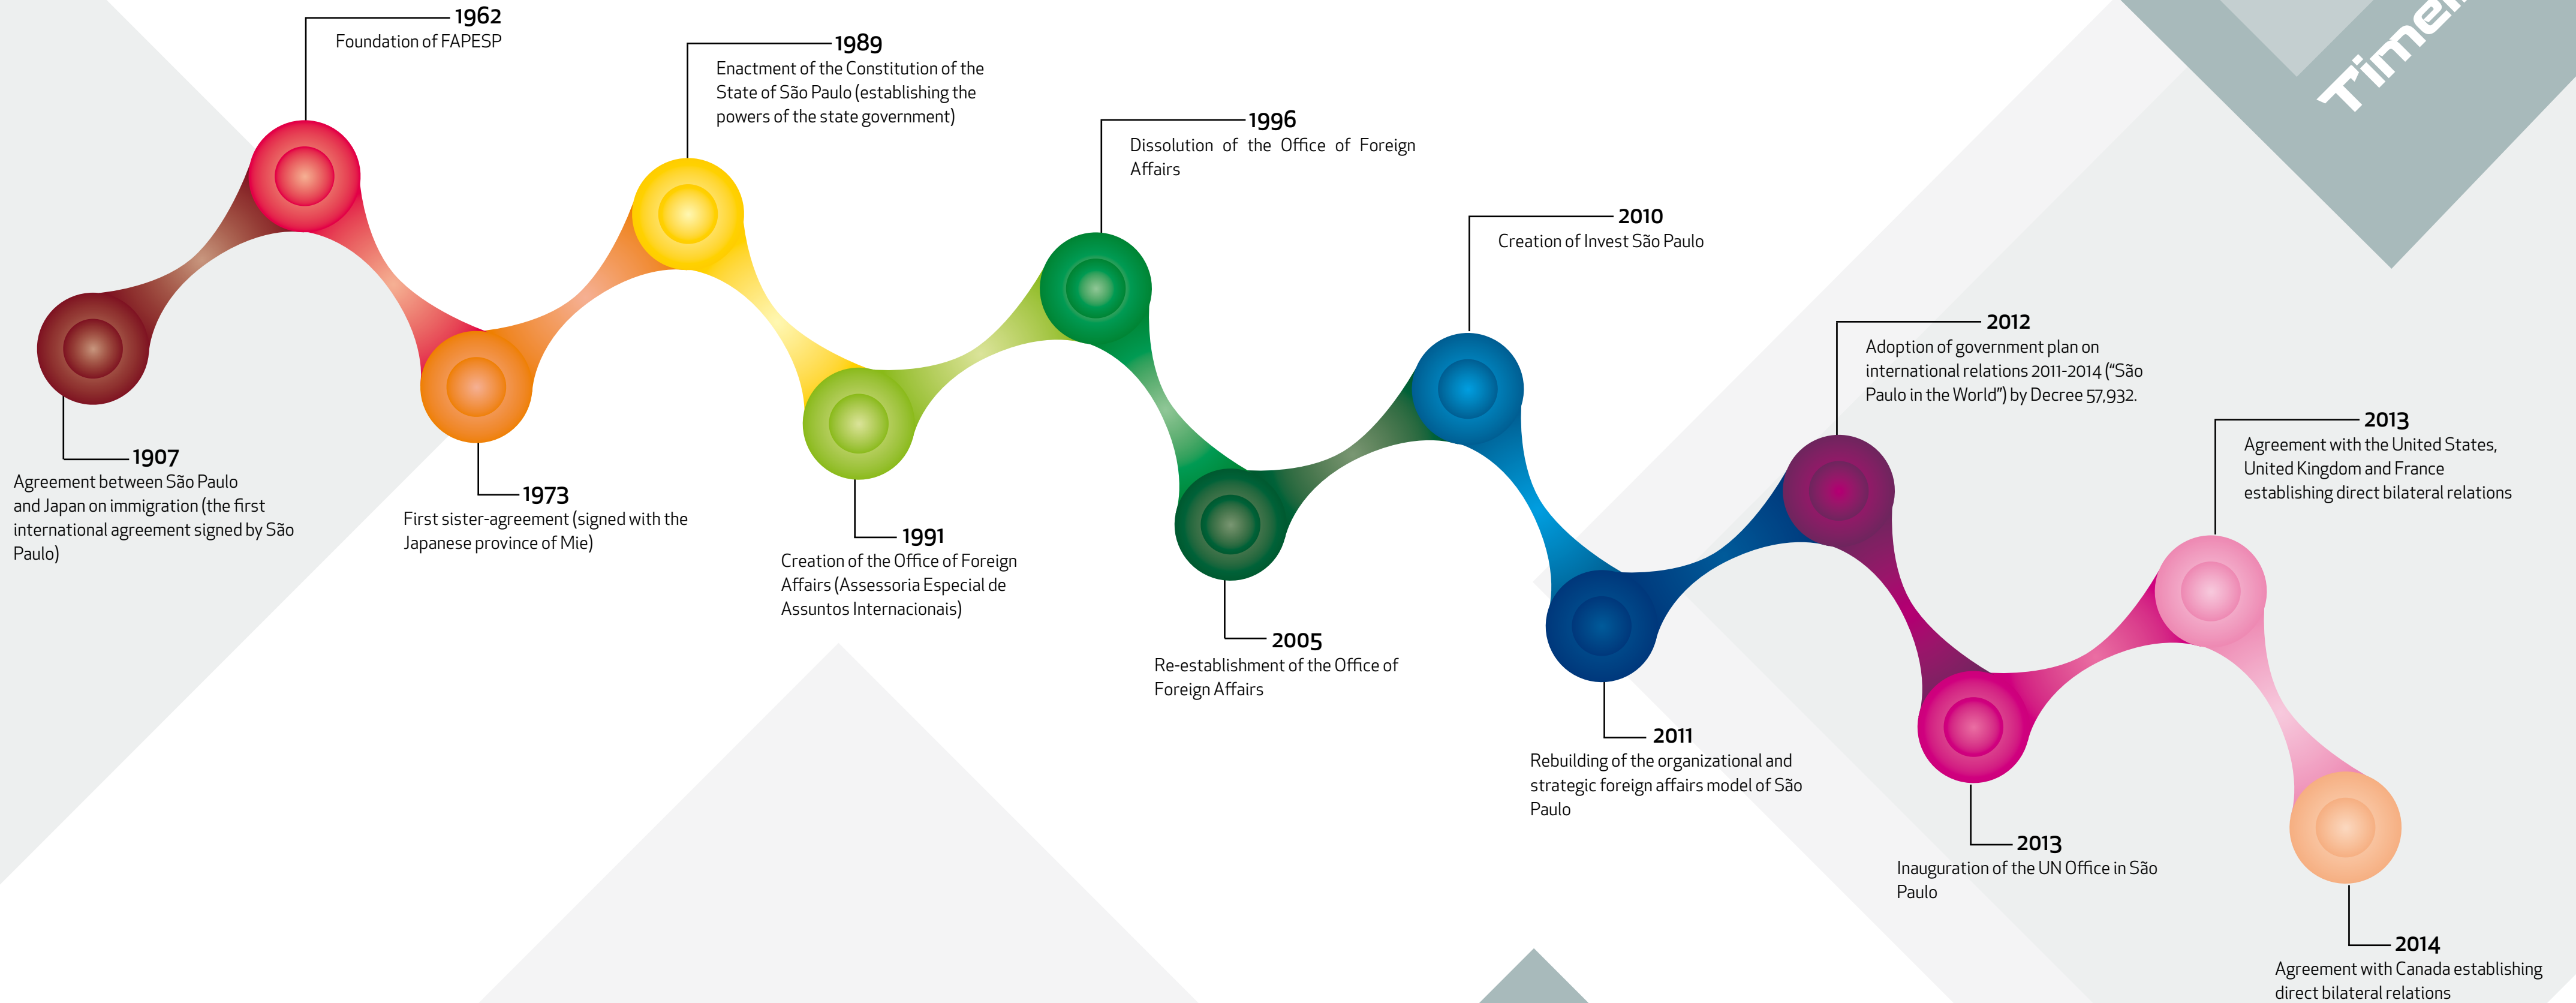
1962
Foundation of FAPESP

1989
Enactment of the Constitution of the State of São Paulo (establishing the powers of the state government)

1996
Dissolution of the Office of Foreign Affairs

2010
Creation of Invest São Paulo

2012
Adoption of government plan on international relations 2011-2014 ("São Paulo in the World") by Decree 57,932.

2013
Agreement with the United States, United Kingdom and France establishing direct bilateral relations

Time

1907
Agreement between São Paulo and Japan on immigration (the first international agreement signed by São Paulo)

1973
First sister-agreement (signed with the Japanese province of Mie)

1991
Creation of the Office of Foreign Affairs (Assessoria Especial de Assuntos Internacionais)

2005
Re-establishment of the Office of Foreign Affairs

2011
Rebuilding of the organizational and strategic foreign affairs model of São Paulo

2013
Inauguration of the UN Office in São Paulo

2014
Agreement with Canada establishing direct bilateral relations